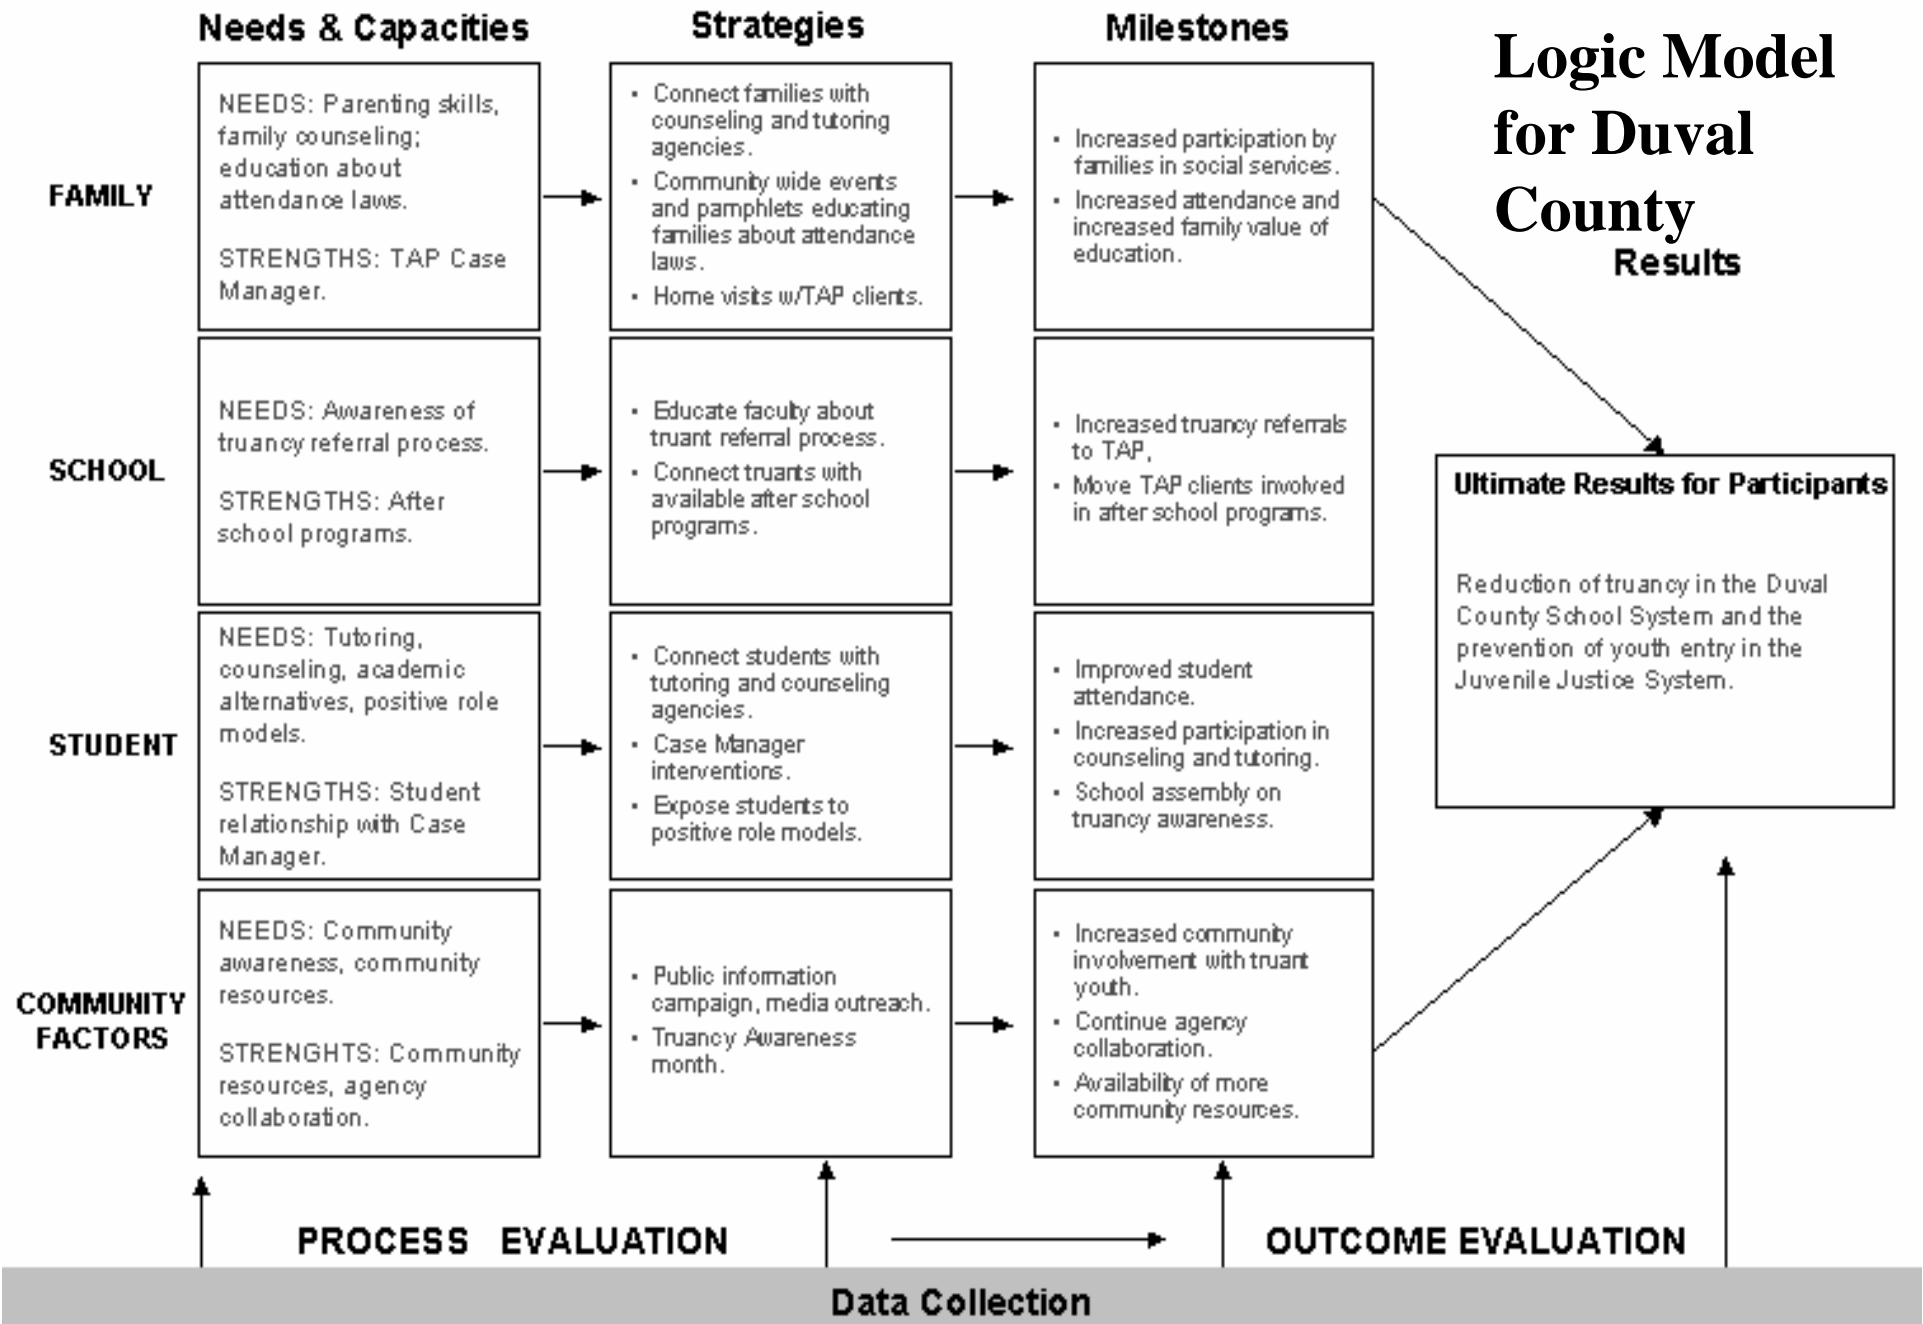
Logic Model for Duval County

Needs & Capacities

Strategies

Milestones

Results

FAMILY

NEEDS: Parenting skills, family counseling; education about attendance laws.

STRENGTHS: TAP Case Manager.

- Connect families with counseling and tutoring agencies.
- Community wide events and pamphlets educating families about attendance laws.
- Home visits w/TAP clients.

- Increased participation by families in social services.
- Increased attendance and increased family value of education.

SCHOOL

NEEDS: Awareness of truancy referral process.

STRENGTHS: After school programs.

- Educate faculty about truant referral process.
- Connect truants with available after school programs.

- Increased truancy referrals to TAP,
- Move TAP clients involved in after school programs.

STUDENT

NEEDS: Tutoring, counseling, academic alternatives, positive role models.

STRENGTHS: Student relationship with Case Manager.

- Connect students with tutoring and counseling agencies.
- Case Manager interventions.
- Expose students to positive role models.

- Improved student attendance.
- Increased participation in counseling and tutoring.
- School assembly on truancy awareness.

COMMUNITY FACTORS

NEEDS: Community awareness, community resources.

STRENGHTS: Community resources, agency collaboration.

- Public information campaign, media outreach.
- Truancy Awareness month.

- Increased community involvement with truant youth.
- Continue agency collaboration.
- Availability of more community resources.

Ultimate Results for Participants

Reduction of truancy in the Duval County School System and the prevention of youth entry in the Juvenile Justice System.

PROCESS EVALUATION

OUTCOME EVALUATION

Data Collection